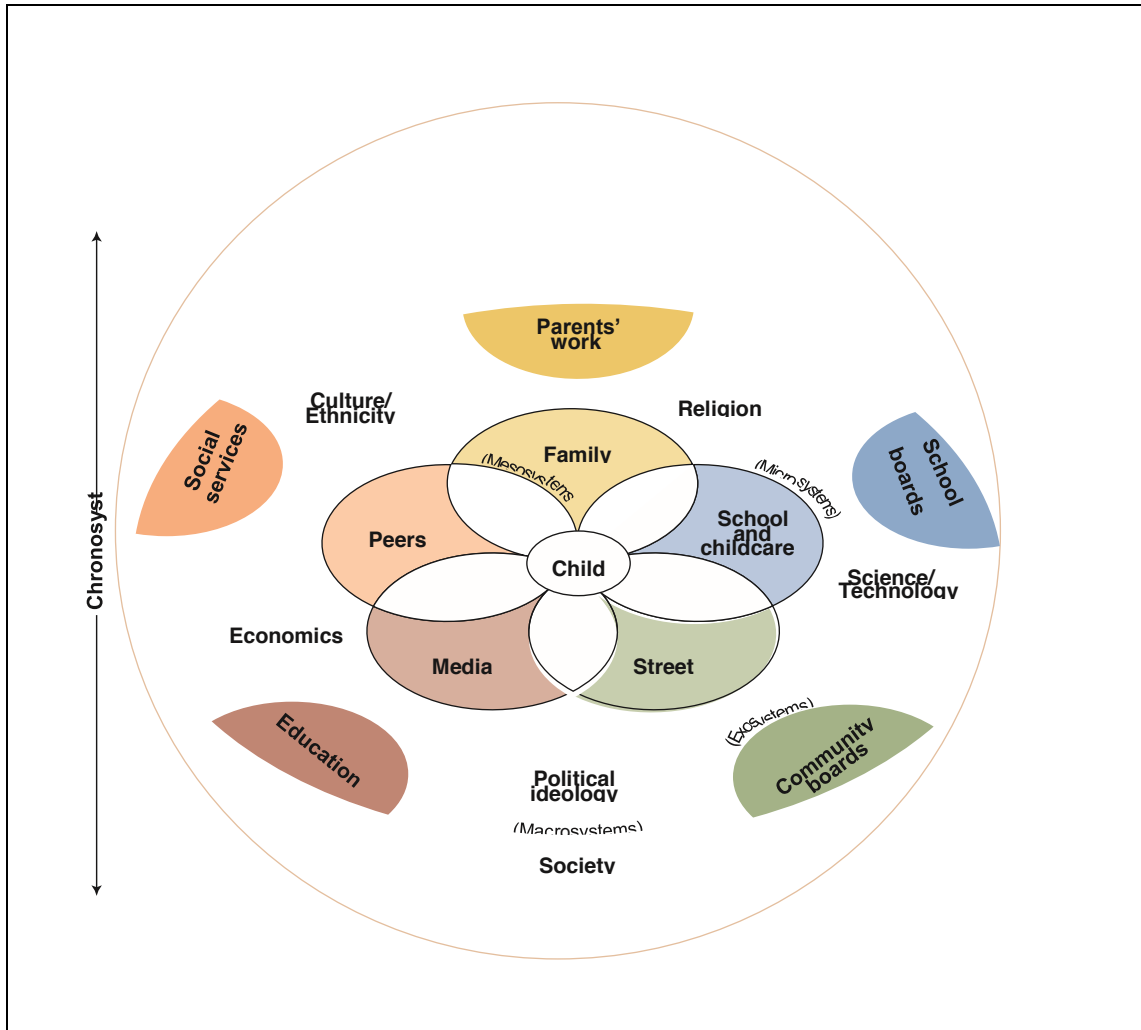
Parents' work

Culture/ Ethnicity

Religion

Social services

Family

(Mesosystems

(Microsystems)

School boards

Peers

School and childcare

Child

Chronosyst

Science/ Technology

Economics

Media

Street

(Exosystems)

Education

Community boards

Political ideology

(Macrosystems)

Society